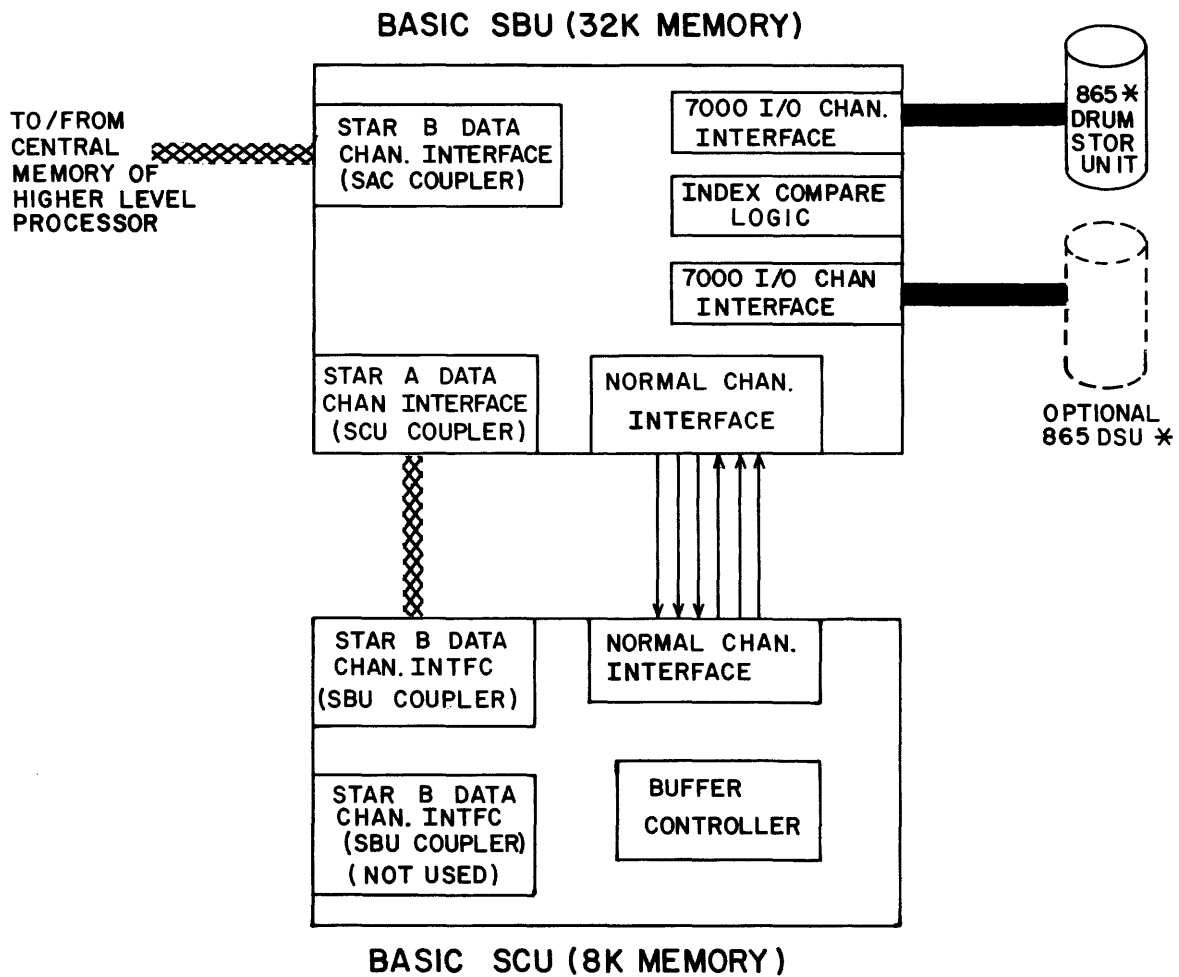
BASIC SBU (32K MEMORY)

TO/FROM CENTRAL MEMORY OF HIGHER LEVEL PROCESSOR

STAR B DATA CHAN. INTERFACE (SAC COUPLER)

7000 I/O CHAN. INTERFACE

865 ✱ DRUM STOR UNIT

INDEX COMPARE LOGIC

7000 I/O CHAN INTERFACE

OPTIONAL 865 DSU ✱

STAR A DATA CHAN INTERFACE (SCU COUPLER)

NORMAL CHAN. INTERFACE

STAR B DATA CHAN. INTFC (SBU COUPLER)

NORMAL CHAN. INTERFACE

STAR B DATA CHAN. INTFC (SBU COUPLER) (NOT USED)

BUFFER CONTROLLER

BASIC SCU (8K MEMORY)